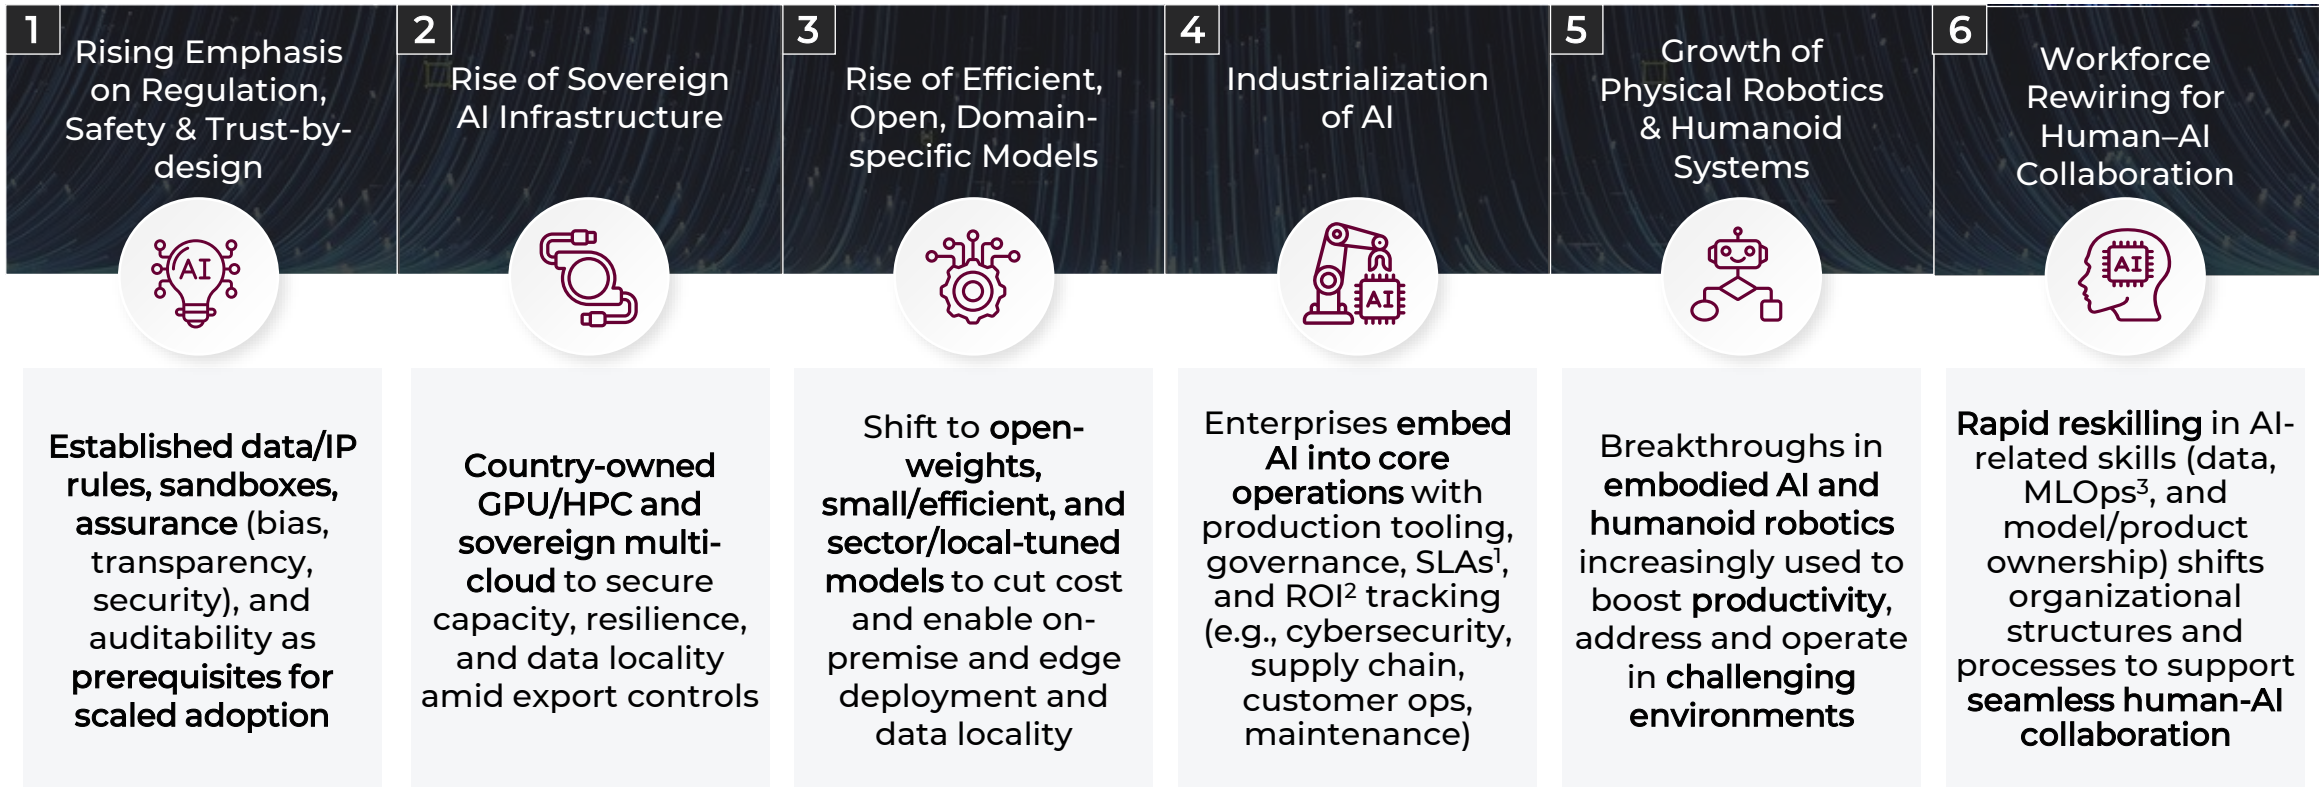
1 Rising Emphasis on Regulation, Safety & Trust-by-design

AI

Established data/IP rules, sandboxes, assurance (bias, transparency, security), and auditability as prerequisites for scaled adoption

2 Rise of Sovereign AI Infrastructure

Country-owned GPU/HPC and sovereign multi-cloud to secure capacity, resilience, and data locality amid export controls

3 Rise of Efficient, Open, Domain-specific Models

Shift to open-weights, small/efficient, and sector/local-tuned models to cut cost and enable on-premise and edge deployment and data locality

4 Industrialization of AI

AI

Enterprises embed AI into core operations with production tooling, governance, SLAs$^1$, and ROI$^2$ tracking (e.g., cybersecurity, supply chain, customer ops, maintenance)

5 Growth of Physical Robotics & Humanoid Systems

Breakthroughs in embodied AI and humanoid robotics increasingly used to boost productivity, address and operate in challenging environments

6 Workforce Rewiring for Human–AI Collaboration

AI

Rapid reskilling in AI-related skills (data, MLOps$^3$, and model/product ownership) shifts organizational structures and processes to support seamless human-AI collaboration